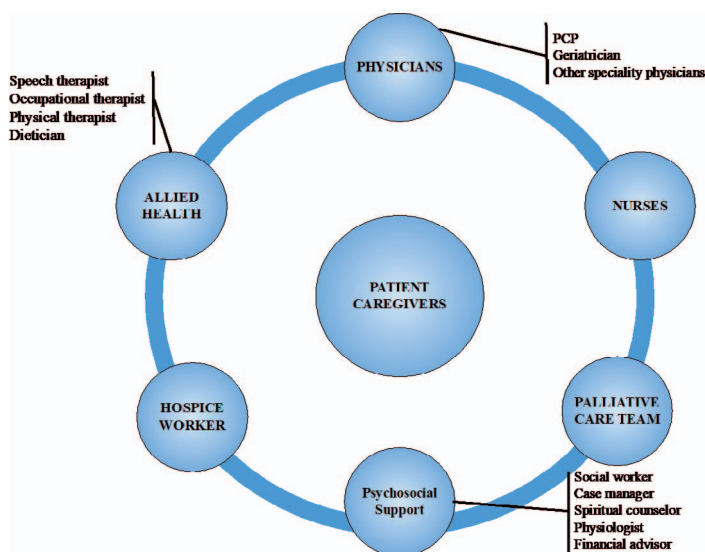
PHYSICIANS

PCP
Geriatrician
Other speciality physicians

Speech therapist
Occupational therapist
Physical therapist
Dietician

ALLIED HEALTH

NURSES

PATIENT CAREGIVERS

HOSPICE WORKER

PALLIATIVE CARE TEAM

Psychosocial Support

Social worker
Case manager
Spiritual counselor
Physiologist
Financial advisor